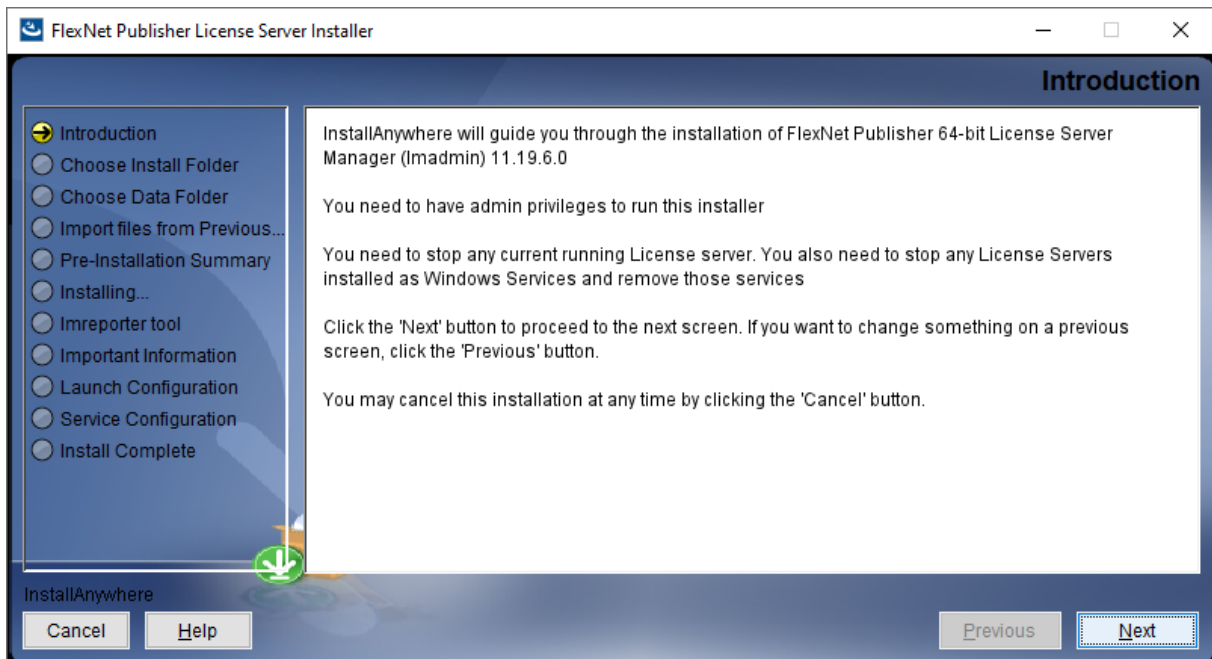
FlexNet Publisher License Server Installer

Introduction

Introduction
Choose Install Folder
Choose Data Folder
Import files from Previous...
Pre-Installation Summary
Installing...
lmreporter tool
Important Information
Launch Configuration
Service Configuration
Install Complete

InstallAnywhere will guide you through the installation of FlexNet Publisher 64-bit License Server Manager (lmadmin) 11.19.6.0

You need to have admin privileges to run this installer

You need to stop any current running License server. You also need to stop any License Servers installed as Windows Services and remove those services

Click the 'Next' button to proceed to the next screen. If you want to change something on a previous screen, click the 'Previous' button.

You may cancel this installation at any time by clicking the 'Cancel' button.

InstallAnywhere

Cancel
Help
Previous
Next